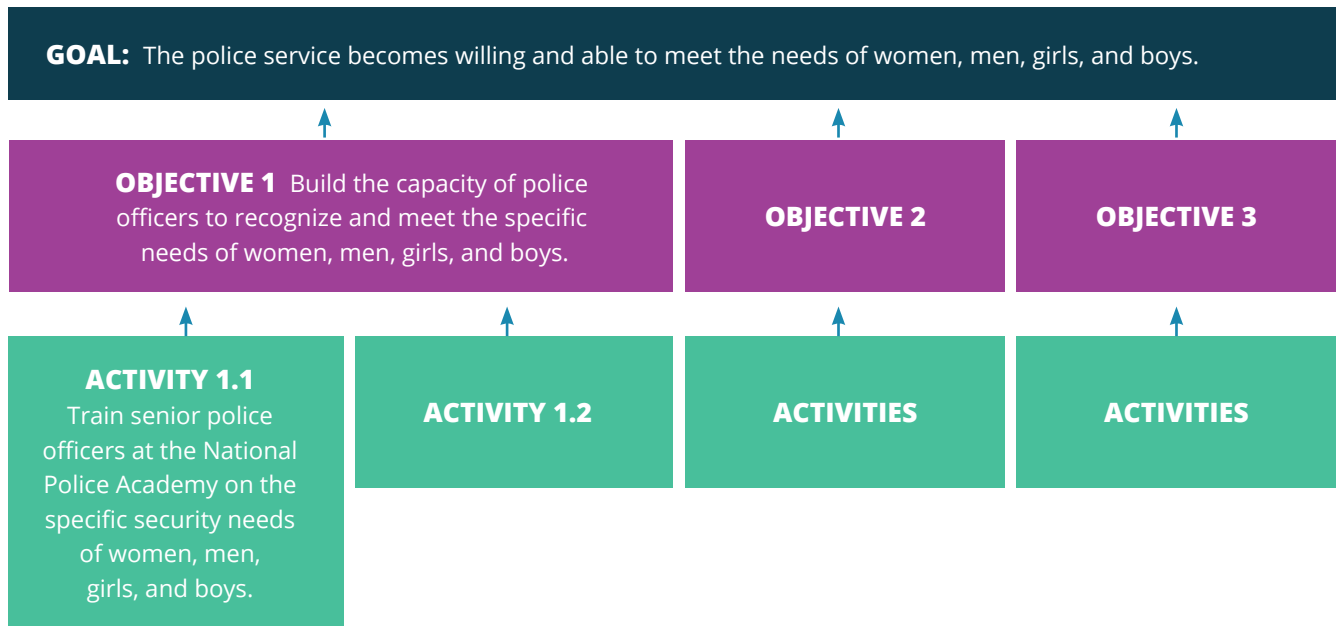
GOAL: The police service becomes willing and able to meet the needs of women, men, girls, and boys.

OBJECTIVE 1 Build the capacity of police officers to recognize and meet the specific needs of women, men, girls, and boys.

OBJECTIVE 2

OBJECTIVE 3

ACTIVITY 1.1
Train senior police officers at the National Police Academy on the specific security needs of women, men, girls, and boys.

ACTIVITY 1.2

ACTIVITIES

ACTIVITIES